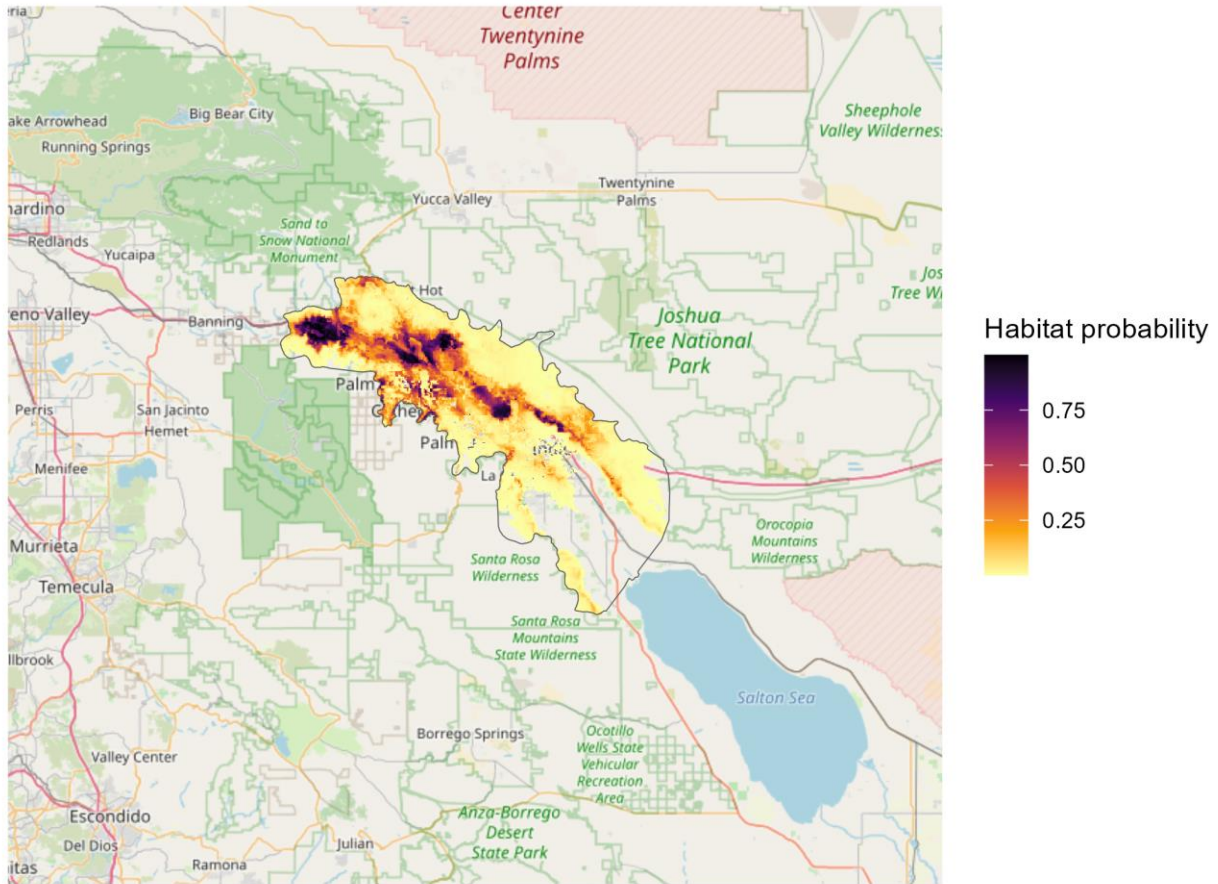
ria
Center
Twentynine
Palms
Sheephole
Valley Wilderness
ake Arrowhead
Big Bear City
Running Springs
nardino
Redlands
Yucaipa
Sand to
Snow National
Monument
Yucca Valley
Twentynine
Palms
Jos
Tree Wi
eno Valley
Banning
t Hot
Joshua
Tree National
Park
Habitat probability
0.75
0.50
0.25
Palm
Cathe
Palm
Perris
San Jacinto
Hemet
Menifee
La
Murrieta
Temecula
Santa Rosa
Wilderness
Orocopia
Mountains
Wilderness
Santa Rosa
Mountains
State Wilderness
llbrook
Salton Sea
Borrego Springs
Ocotillo
Wells State
Vehicular
Recreation
Area
Valley Center
Escondido
Anza-Borrego
Desert
State Park
Del Dios
Julian
itas
Ramona